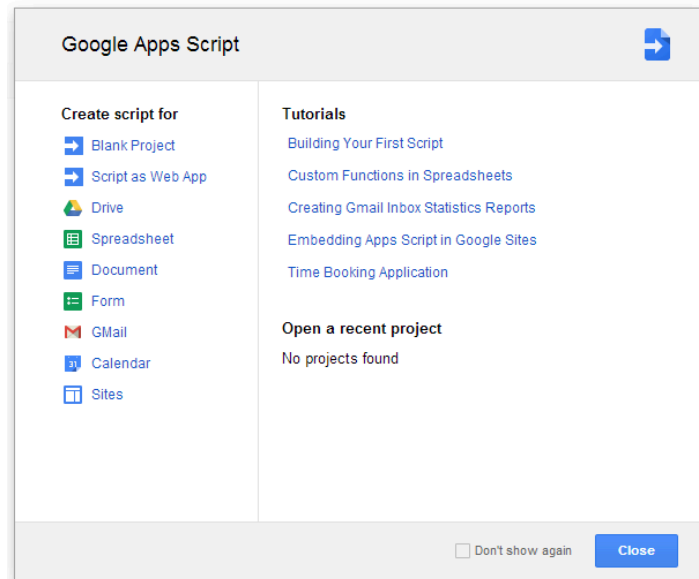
Google Apps Script

Create script for
Blank Project
Script as Web App
Drive
Spreadsheet
Document
Form
GMail
31 Calendar
Sites

Tutorials
Building Your First Script
Custom Functions in Spreadsheets
Creating Gmail Inbox Statistics Reports
Embedding Apps Script in Google Sites
Time Booking Application

Open a recent project
No projects found

Don't show again
Close